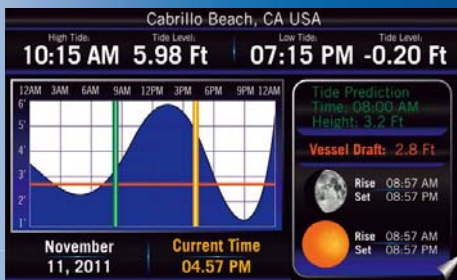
Cabrillo Beach, CA USA

High Tide: 10:15 AM Tide Level: 5.98 Ft

Low Tide: 07:15 PM Tide Level: -0.20 Ft

12AM 3AM 6AM 9AM 12PM 3PM 6PM 9PM 12AM

6'
5'
4'
3'
2'
1'

Tide Prediction
Time: 08:00 AM
Height: 3.2 Ft

Vessel Draft: 2.8 Ft

Rise 08:57 AM
Set 08:57 PM

Rise 08:57 AM
Set 08:57 PM

November
11, 2011

Current Time
04.57 PM